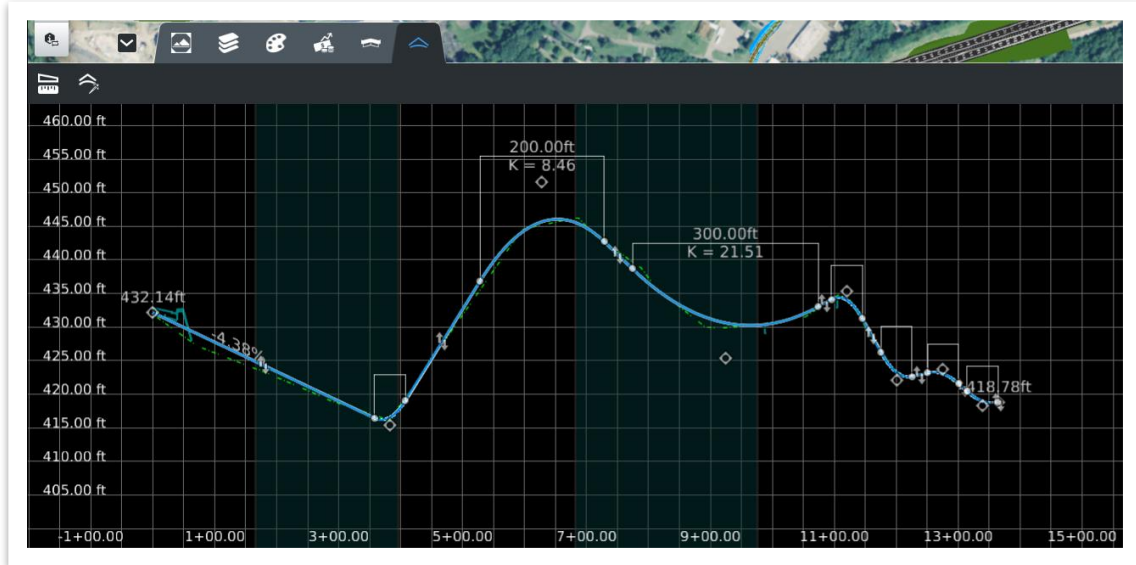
460.00 ft
455.00 ft
450.00 ft
445.00 ft
440.00 ft
435.00 ft
430.00 ft
425.00 ft
420.00 ft
415.00 ft
410.00 ft
405.00 ft

200.00ft
K = 8.46

300.00ft
K = 21.51

432.14ft
-4.38%
418.78ft

-1+00.00
1+00.00
3+00.00
5+00.00
7+00.00
9+00.00
11+00.00
13+00.00
15+00.00